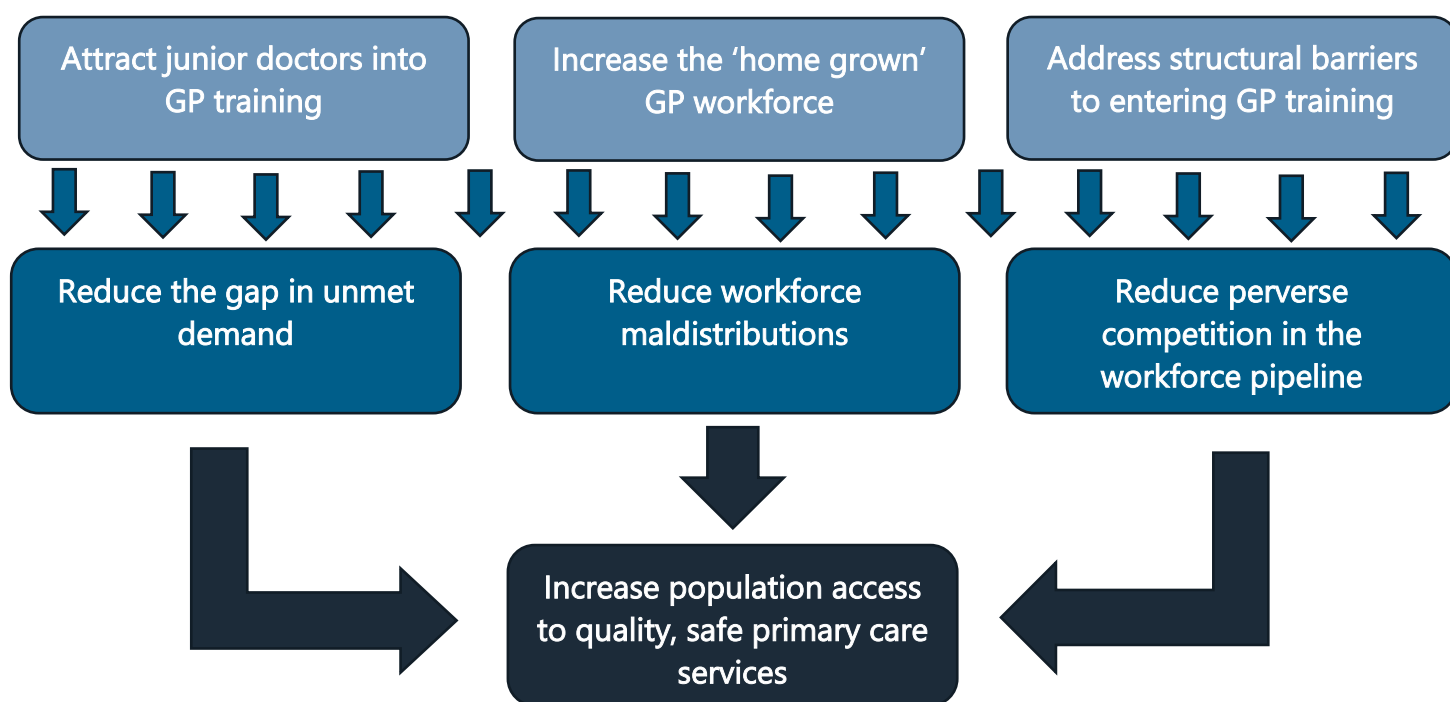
Attract junior doctors into GP training

Increase the ‘home grown’ GP workforce

Address structural barriers to entering GP training

Reduce the gap in unmet demand

Reduce workforce maldistributions

Reduce perverse competition in the workforce pipeline

Increase population access to quality, safe primary care services